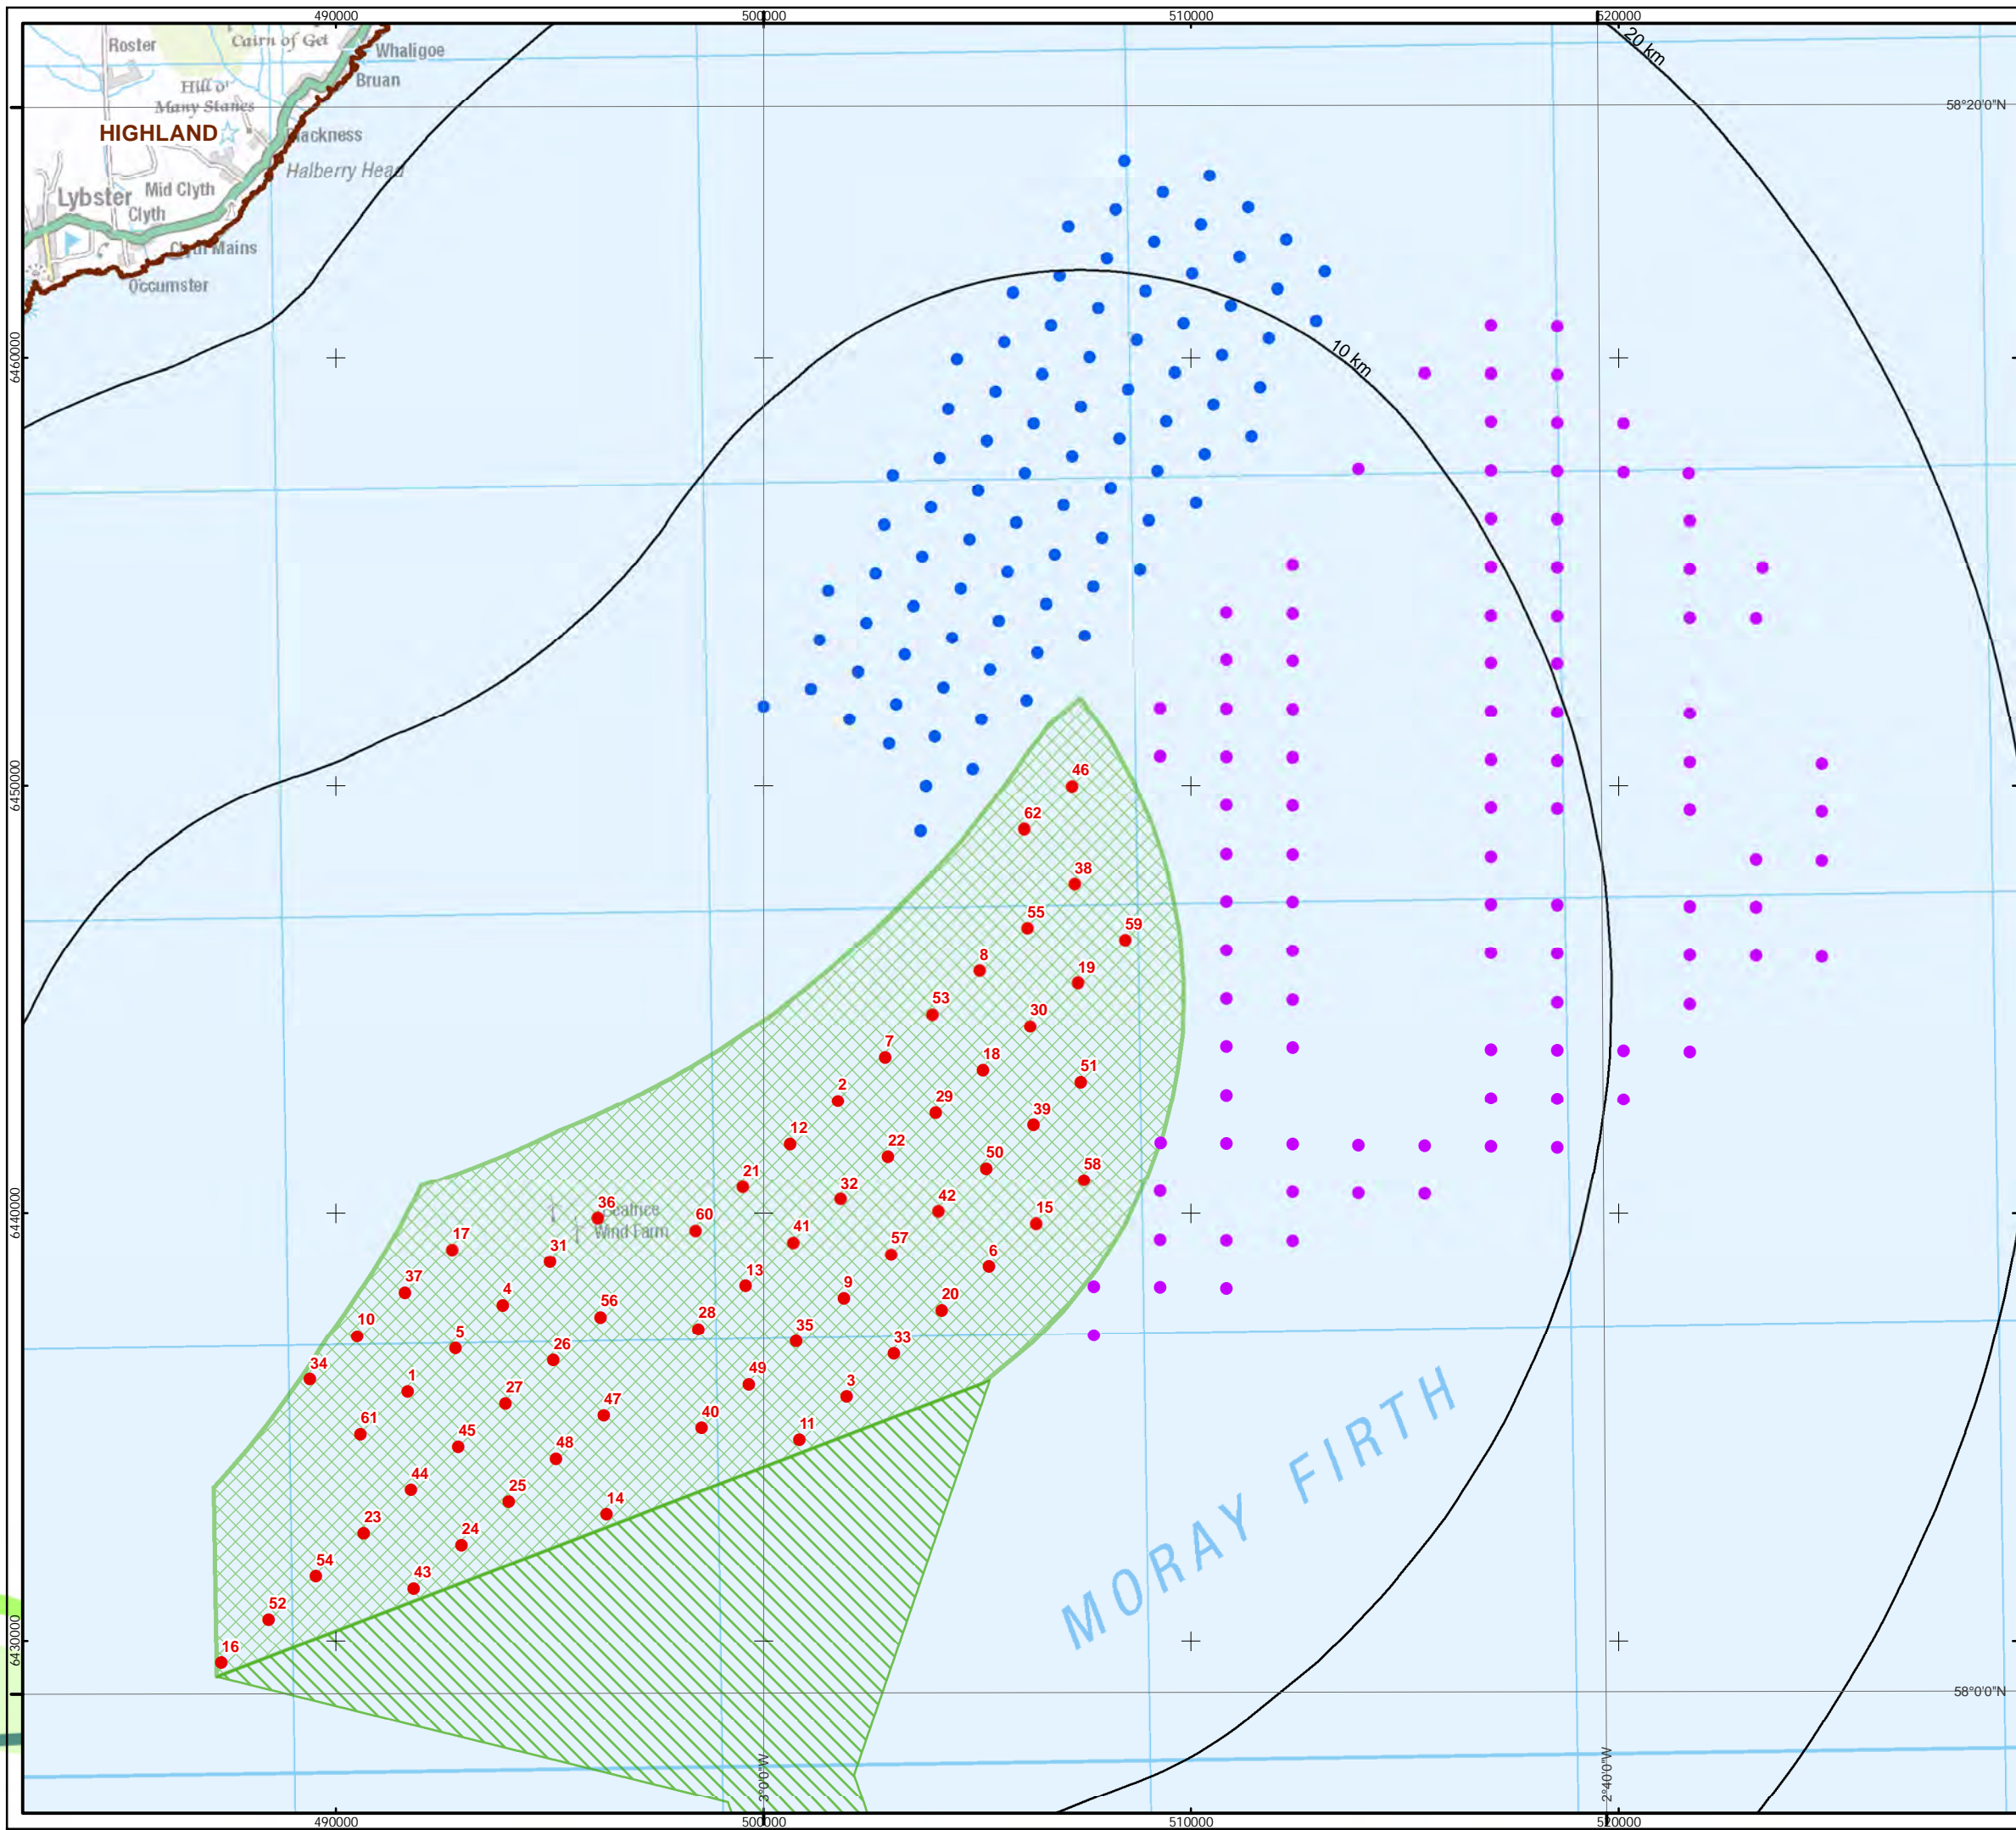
490000
500000
510000
520000

Roster
Cairn of Get
Whaligoe
Bruan
Hill o' Many Stanes
HIGHLAND
Clacknes
Halberry Head
Lybster
Mid Clyth
Clyth
Clyth Mains
Occumster

20 km
10 km
58°20'0"N
6460000
6450000
6440000
6430000
58°0'0"N

46
62
38
55
59
8
19
53
30
7
18
51
2
29
39
12
22
50
58
21
32
42
15
36
60
41
57
6
17
31
13
9
20
37
4
56
28
35
33
10
5
26
34
1
27
49
3
61
45
47
40
11
48
44
25
14
23
24
54
43
52
16

Beatrice Wind Farm

MORAY FIRTH

3°0'0"W
2°40'0"W

490000
500000
510000
520000